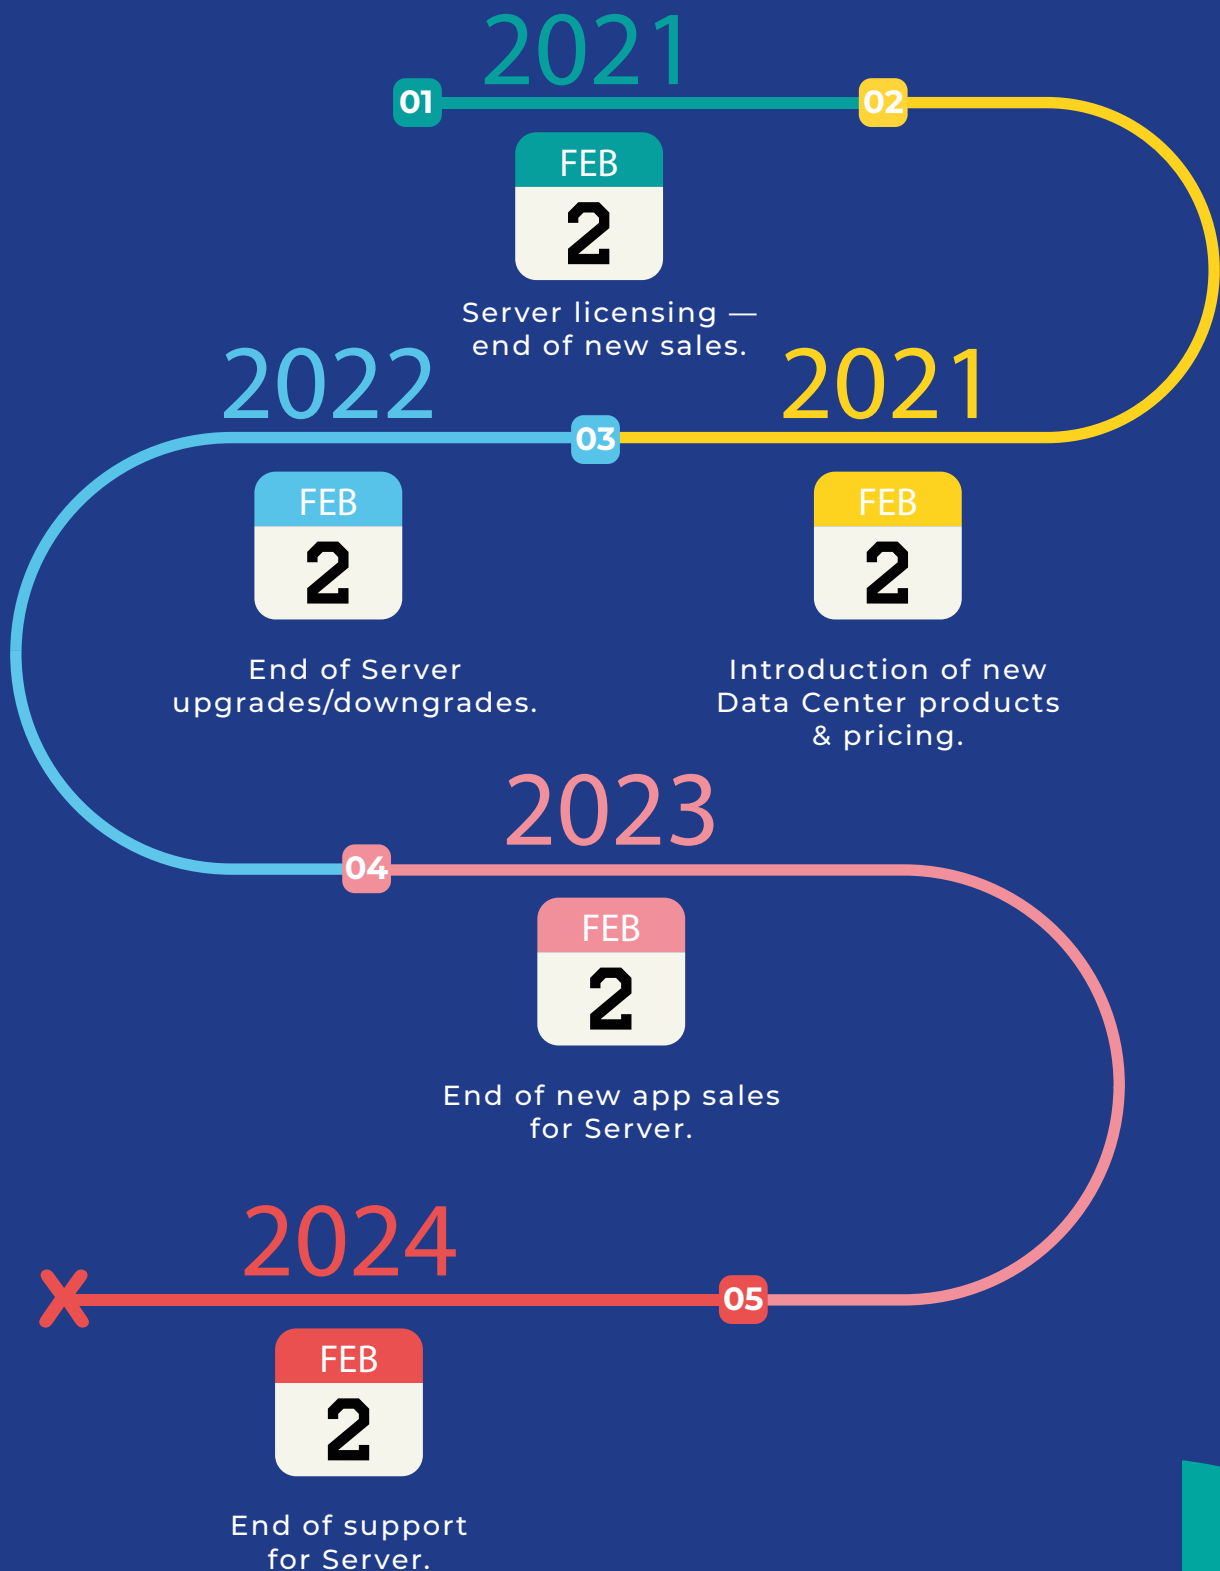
2021

01

02

FEB

2

Server licensing — end of new sales.

2022

2021

03

FEB

2

End of Server upgrades/downgrades.

FEB

2

Introduction of new Data Center products & pricing.

2023

04

FEB

2

End of new app sales for Server.

2024

05

FEB

2

End of support for Server.